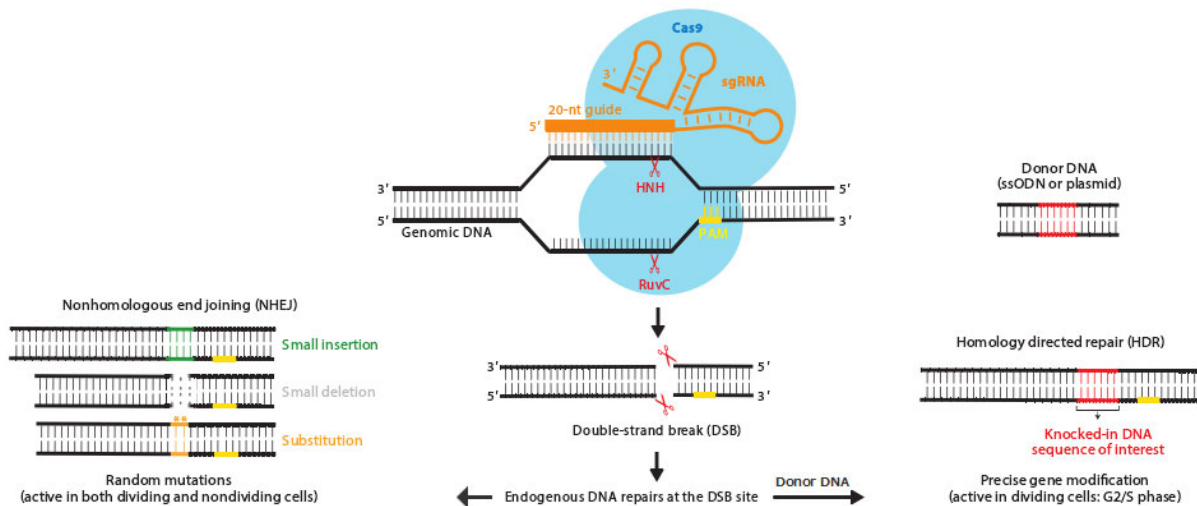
Cas9

3′

sgRNA

20-nt guide

5′

HNH

3′

5′

5′

3′

Genomic DNA

PAM

RuvC

Donor DNA
(ssODN or plasmid)

Nonhomologous end joining (NHEJ)

Small insertion

Small deletion

Substitution

Random mutations
(active in both dividing and nondividing cells)

3′

5′

5′

3′

Double-strand break (DSB)

Endogenous DNA repairs at the DSB site

Donor DNA

Homology directed repair (HDR)

Knocked-in DNA sequence of interest

Precise gene modification
(active in dividing cells: G2/S phase)